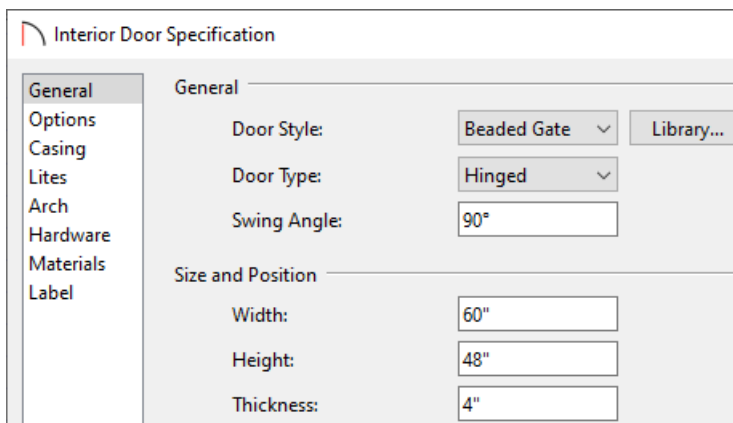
Interior Door Specification

General
Options
Casing
Lites
Arch
Hardware
Materials
Label

General

Door Style: Beaded Gate Library...

Door Type: Hinged

Swing Angle: 90°

Size and Position

Width: 60"

Height: 48"

Thickness: 4"